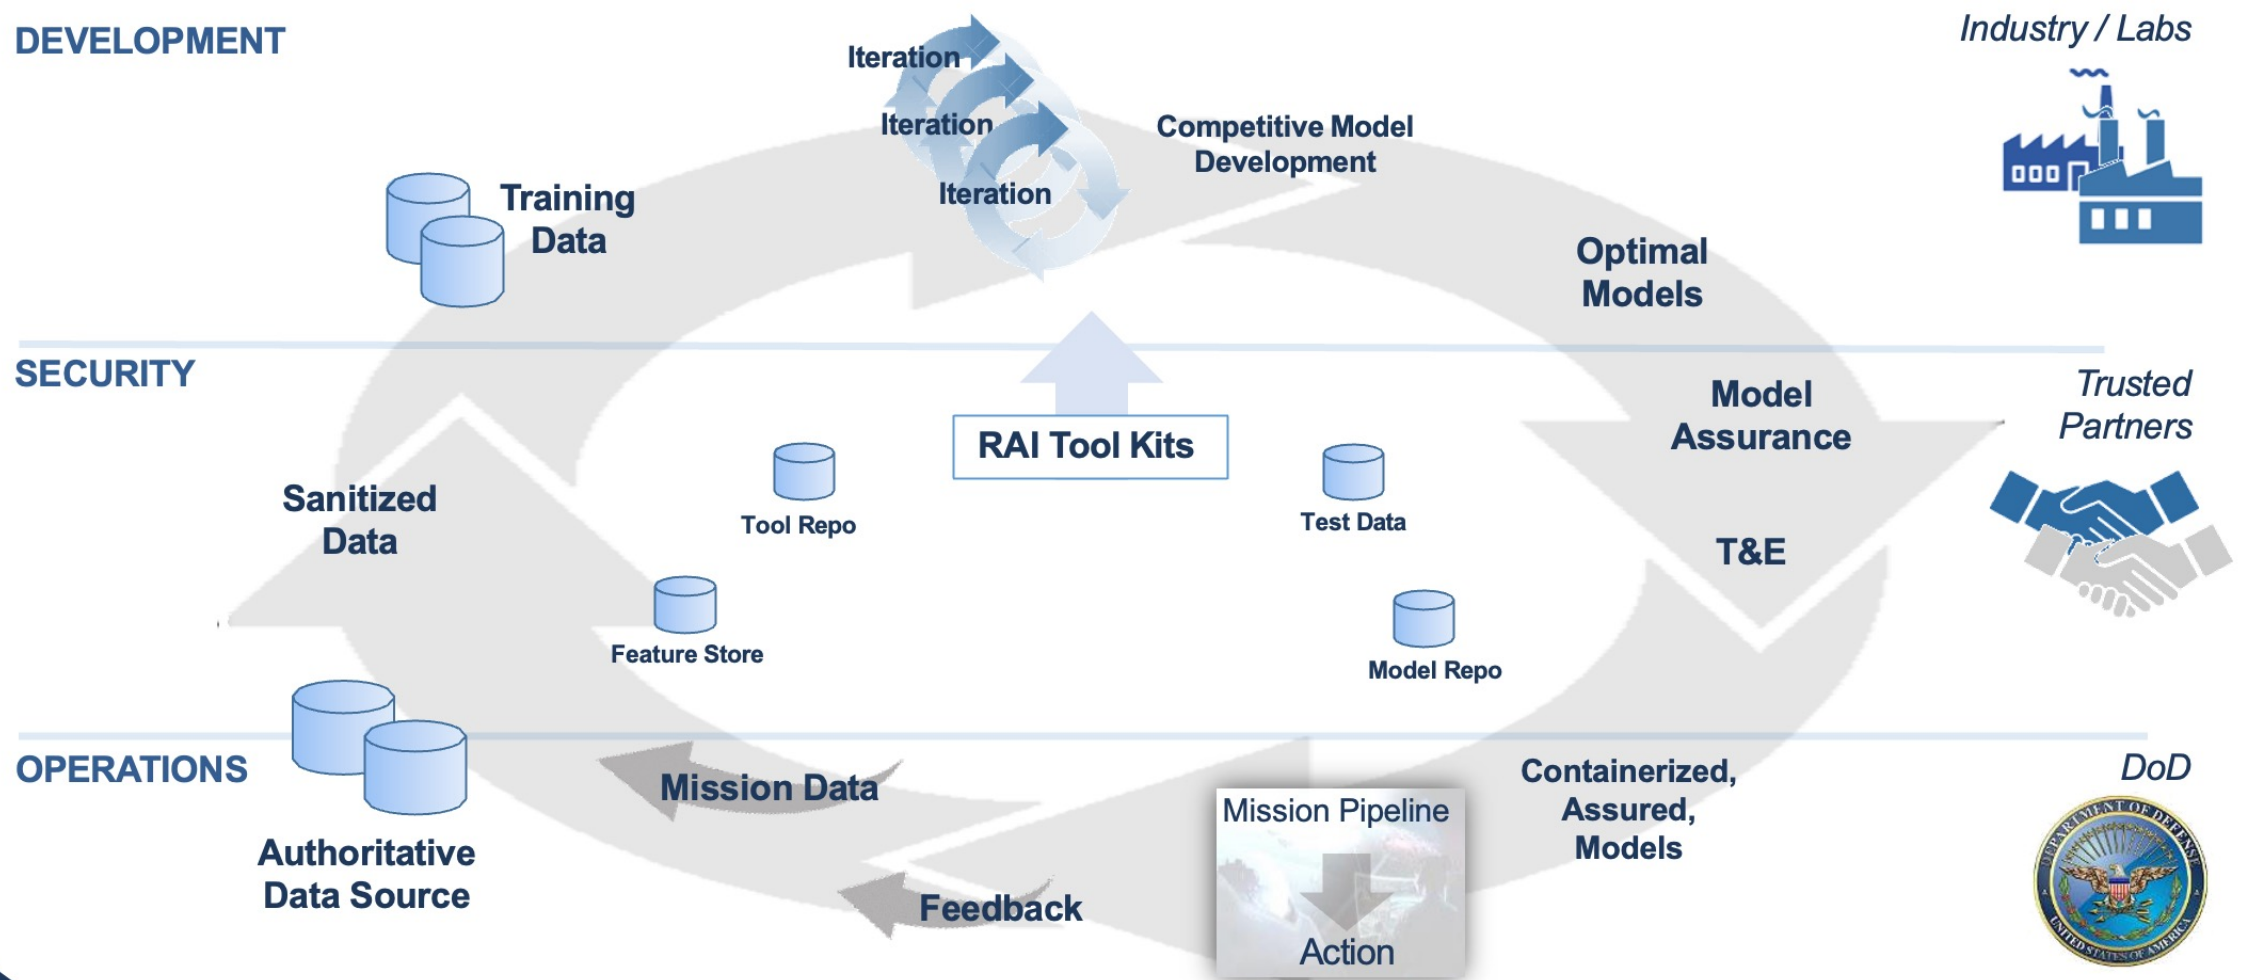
DEVELOPMENT

Iteration

Iteration

Iteration

Competitive Model Development

Industry / Labs

Training Data

Optimal Models

SECURITY

RAI Tool Kits

Model Assurance

Trusted Partners

Sanitized Data

Tool Repo

Test Data

T&E

Feature Store

Model Repo

OPERATIONS

Mission Data

Containerized, Assured, Models

DoD

Authoritative Data Source

Mission Pipeline

Feedback

Action

DEPARTMENT OF DEFENSE UNITED STATES OF AMERICA